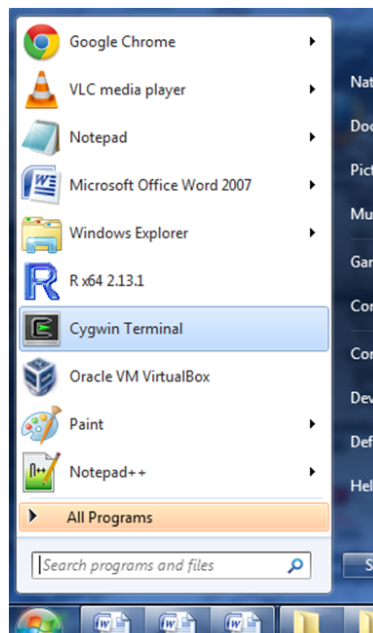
Google Chrome
VLC media player
Notepad
Microsoft Office Word 2007
Windows Explorer
R x64 2.13.1
Cygwin Terminal
Oracle VM VirtualBox
Paint
Notepad++
All Programs
Search programs and files

Nat
Doc
Pict
Mu
Gar
Cor
Cor
Dev
Def
Hel
S